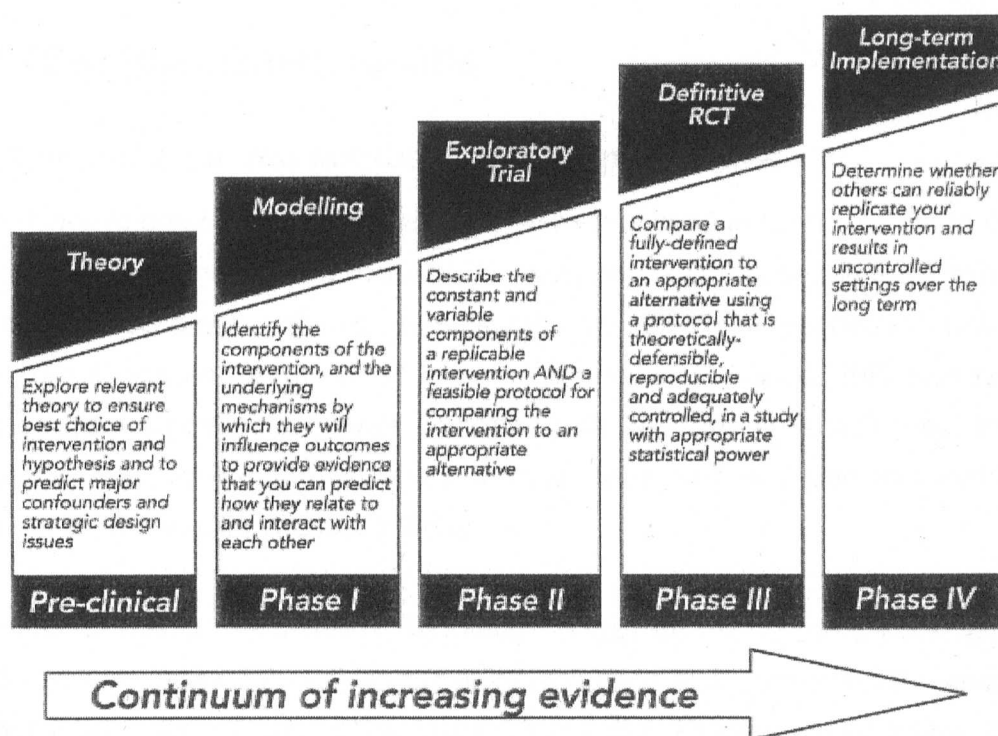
Theory

Explore relevant theory to ensure best choice of intervention and hypothesis and to predict major confounders and strategic design issues

Pre-clinical

Modelling

Identify the components of the intervention, and the underlying mechanisms by which they will influence outcomes to provide evidence that you can predict how they relate to and interact with each other

Phase I

Exploratory Trial

Describe the constant and variable components of a replicable intervention AND a feasible protocol for comparing the intervention to an appropriate alternative

Phase II

Definitive RCT

Compare a fully-defined intervention to an appropriate alternative using a protocol that is theoretically-defensible, reproducible and adequately controlled, in a study with appropriate statistical power

Phase III

Long-term Implementation

Determine whether others can reliably replicate your intervention and results in uncontrolled settings over the long term

Phase IV

Continuum of increasing evidence